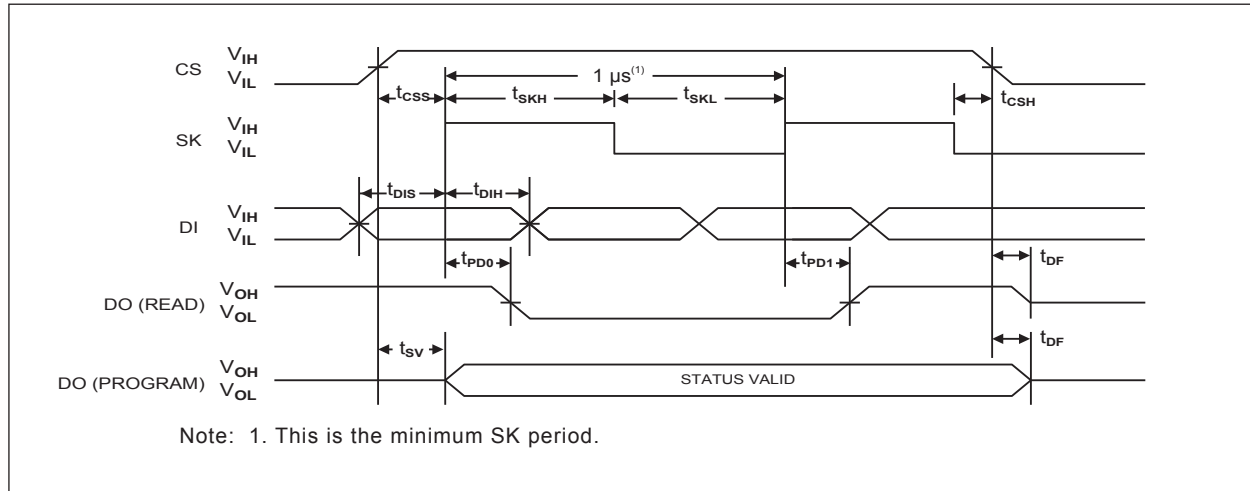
CS $V_{IH}$ $V_{IL}$

$1\ \mu s^{(1)}$

$t_{CSS}$ $t_{SKH}$ $t_{SKL}$ $t_{CSH}$

SK $V_{IH}$ $V_{IL}$

$t_{DIS}$ $t_{DIH}$

DI $V_{IH}$ $V_{IL}$

$t_{PD0}$ $t_{PD1}$ $t_{DF}$

DO (READ) $V_{OH}$ $V_{OL}$

$t_{SV}$ $t_{DF}$

DO (PROGRAM) $V_{OH}$ $V_{OL}$

STATUS VALID

Note: 1. This is the minimum SK period.